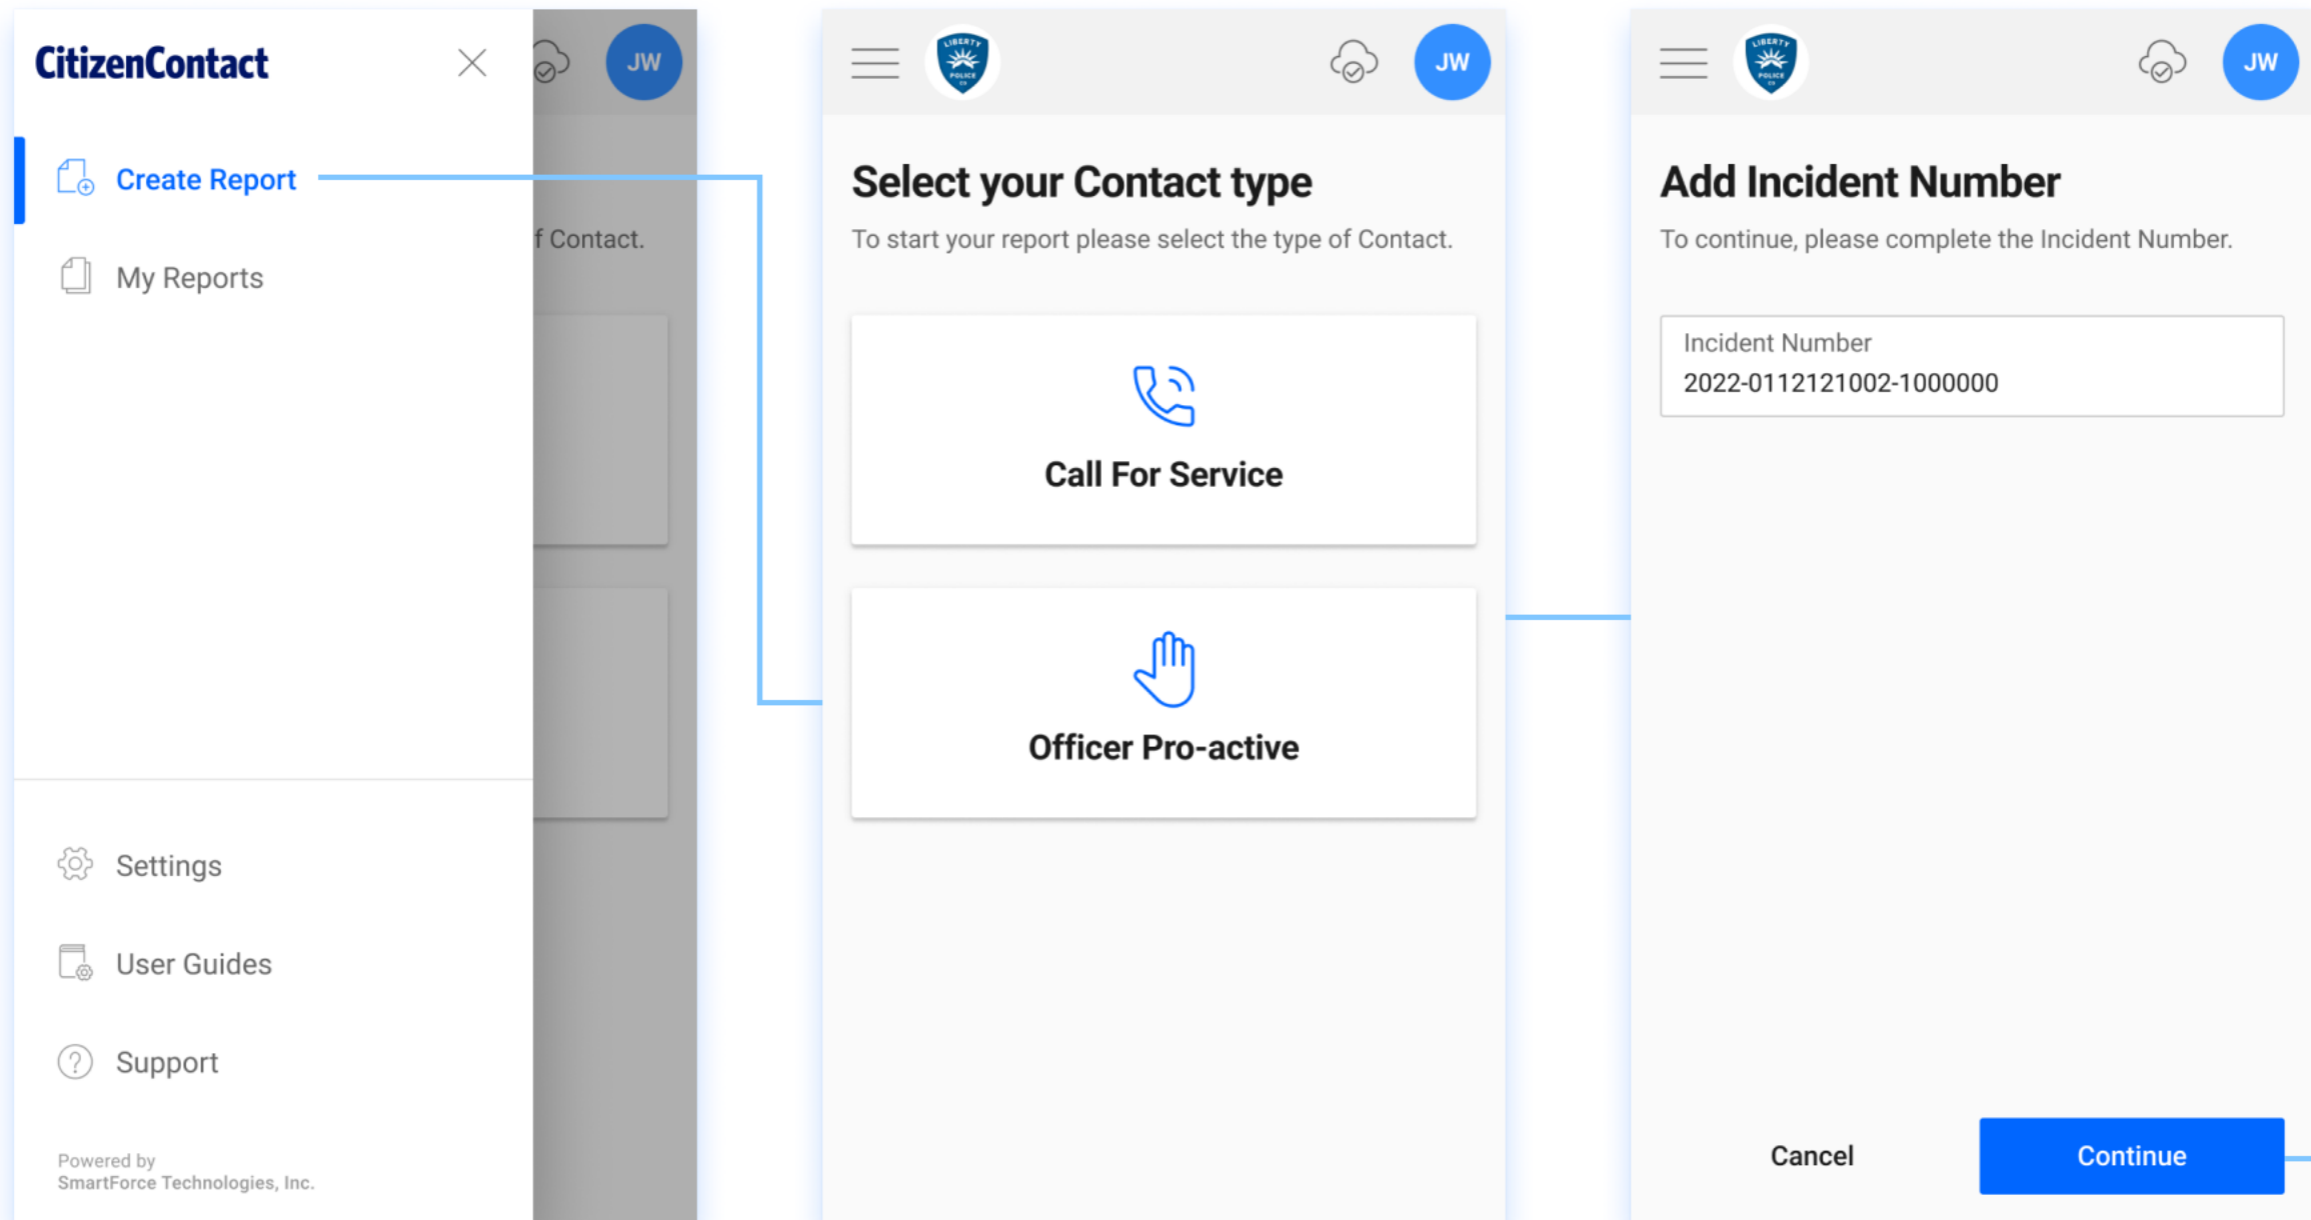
CitizenContact

JW

Create Report

My Reports

f Contact.

Settings

User Guides

Support

Powered by
SmartForce Technologies, Inc.

LIBERTY POLICE

JW

Select your Contact type

To start your report please select the type of Contact.

Call For Service

Officer Pro-active

LIBERTY POLICE

JW

Add Incident Number

To continue, please complete the Incident Number.

Incident Number
2022-0112121002-1000000

Cancel

Continue